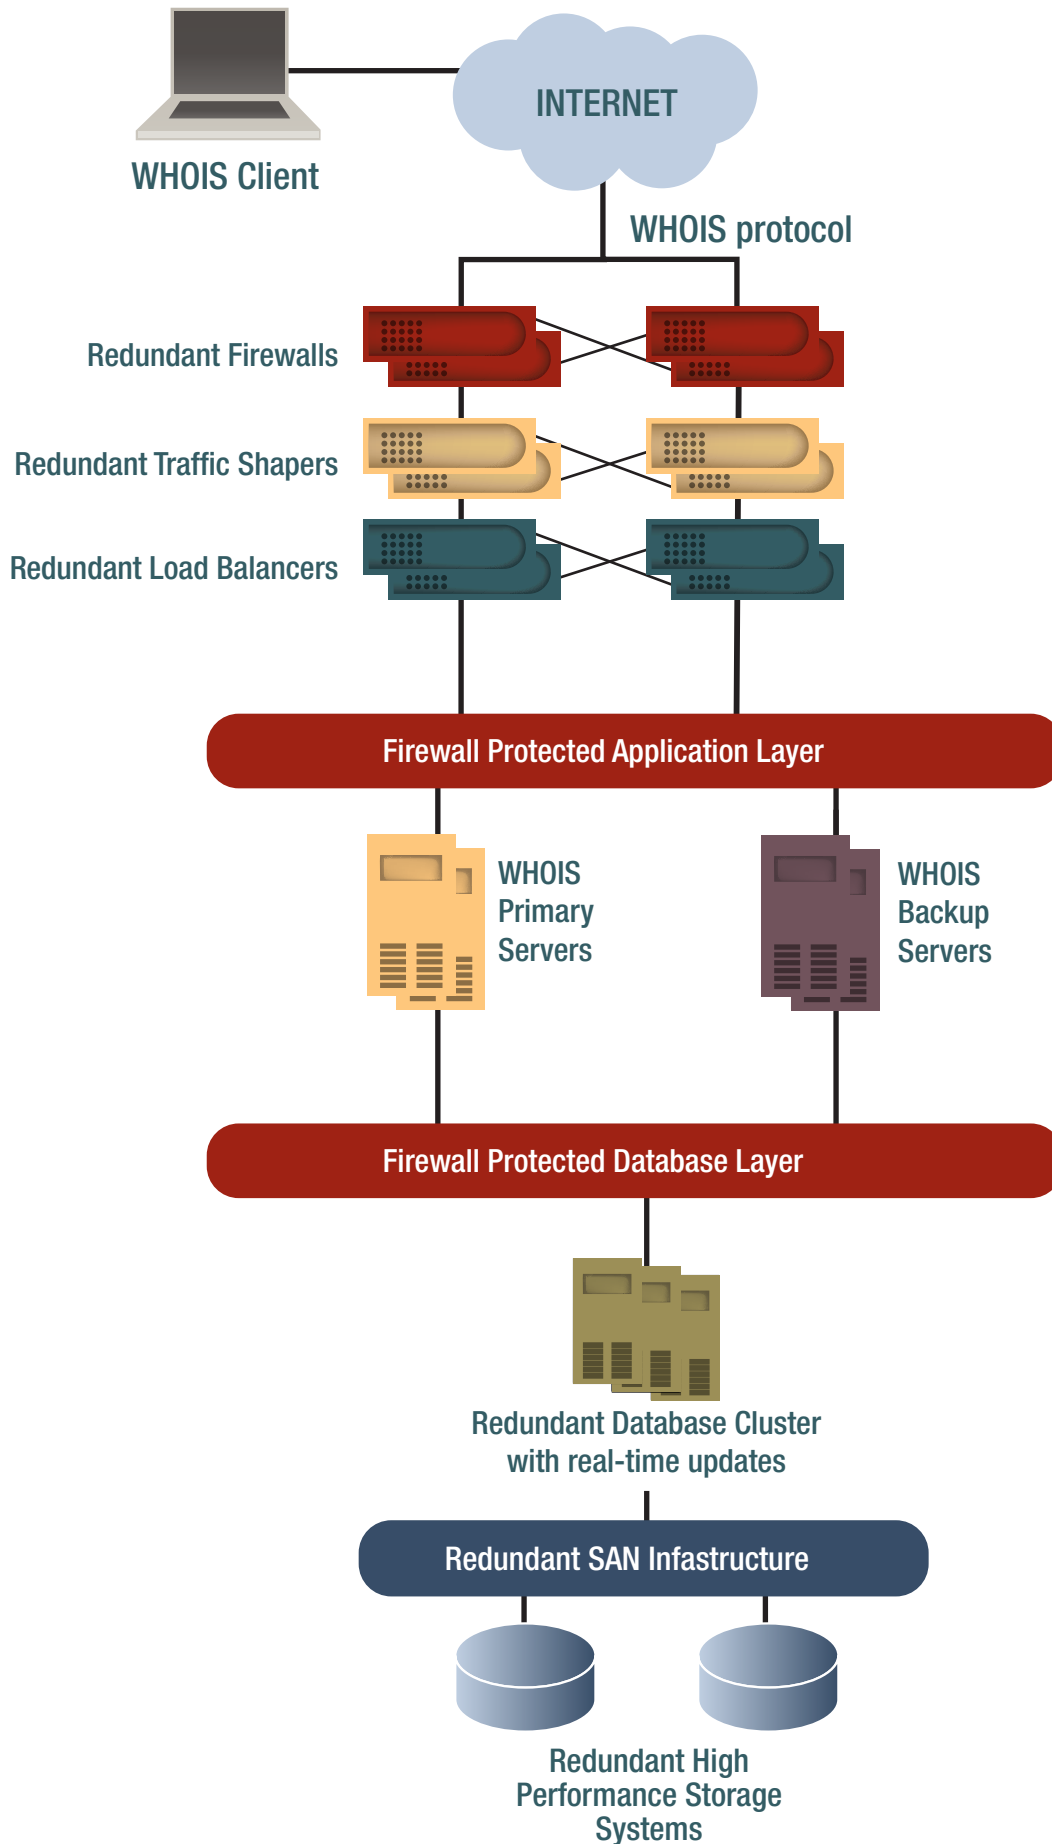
WHOIS Client

INTERNET

WHOIS protocol

Redundant Firewalls

Redundant Traffic Shapers

Redundant Load Balancers

Firewall Protected Application Layer

WHOIS Primary Servers

WHOIS Backup Servers

Firewall Protected Database Layer

Redundant Database Cluster with real-time updates

Redundant SAN Infastructure

Redundant High Performance Storage Systems